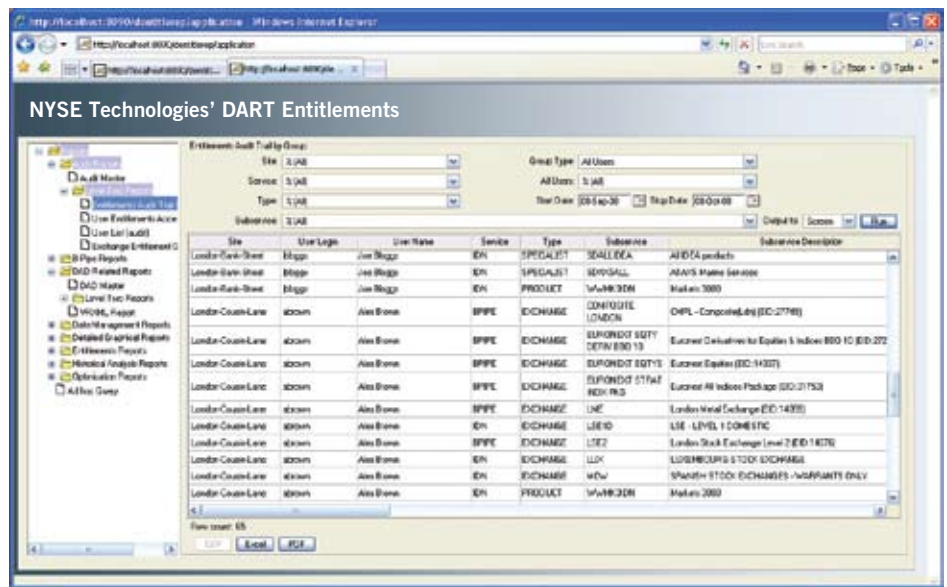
http://localhost:8080/dosentitlements/application - Windows Internet Explorer

http://localhost:8080/dosentitlements/application

Live Search

http://localhost:8080/dosentit...   http://localhost:8080/dos...

Page ▾   Tools ▾

NYSE Technologies' DART Entitlements

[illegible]
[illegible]
Audit Master
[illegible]
Entitlements Audit Trail
User Entitlements Acce
User List (audit)
Exchange Entitlement G
B Pipe Reports
DAD Related Reports
DAD Master
Level Two Reports
VRME Report
Data Management Reports
Detailed Graphical Reports
Entitlements Reports
Historical Analysis Reports
Optimisation Reports
Ad hoc Query

Entitlements Audit Trail by Group

Site [All]
Service [All]
Type [All]
Subservice [All]
Group Type All Users
All Users [All]
Start Date 09-Sep-08   Stop Date 09-Oct-08
Output to Screen   Run

| Site | User Login | User Name | Service | Type | Subservice | Subservice Description |
|---|---|---|---|---|---|---|
| London-Bank-Street | jbloggs | Joe Bloggs | IDN | SPECIALIST | $ALLIDEA | All IDEA products |
| London-Bank-Street | jbloggs | Joe Bloggs | IDN | SPECIALIST | $DIVGALL | ABAYS Marine Services |
| London-Bank-Street | jbloggs | Joe Bloggs | IDN | PRODUCT | WWMKDDN | Markets 2000 |
| London-Cousin-Lane | abrown | Alex Brown | BPIPE | EXCHANGE | COMPOSITE LONDON | CHPL - Composite(Ldn) [EID:27749] |
| London-Cousin-Lane | abrown | Alex Brown | BPIPE | EXCHANGE | EURONEXT EQTY DERIV BDD 10 | Euronext Derivatives for Equities & Indices BDD 10 [EID:272 |
| London-Cousin-Lane | abrown | Alex Brown | BPIPE | EXCHANGE | EURONEXT EQTYS | Euronext Equities [EID:14337] |
| London-Cousin-Lane | abrown | Alex Brown | BPIPE | EXCHANGE | EURONEXT STRAT INDX PKG | Euronext All Indices Package [EID:21753] |
| London-Cousin-Lane | abrown | Alex Brown | BPIPE | EXCHANGE | LME | London Metal Exchange [EID:14335] |
| London-Cousin-Lane | abrown | Alex Brown | IDN | EXCHANGE | LSE1D | LSE - LEVEL 1 DOMESTIC |
| London-Cousin-Lane | abrown | Alex Brown | BPIPE | EXCHANGE | LSE2 | London Stock Exchange Level 2 [EID:14376] |
| London-Cousin-Lane | abrown | Alex Brown | IDN | EXCHANGE | LUX | LUXEMBOURG STOCK EXCHANGE |
| London-Cousin-Lane | abrown | Alex Brown | IDN | EXCHANGE | WDW | SPANISH STOCK EXCHANGES - WARRANTS ONLY |
| London-Cousin-Lane | abrown | Alex Brown | IDN | PRODUCT | WWMKDDN | Markets 2000 |

Row count: 65

CSV   Excel   PDF